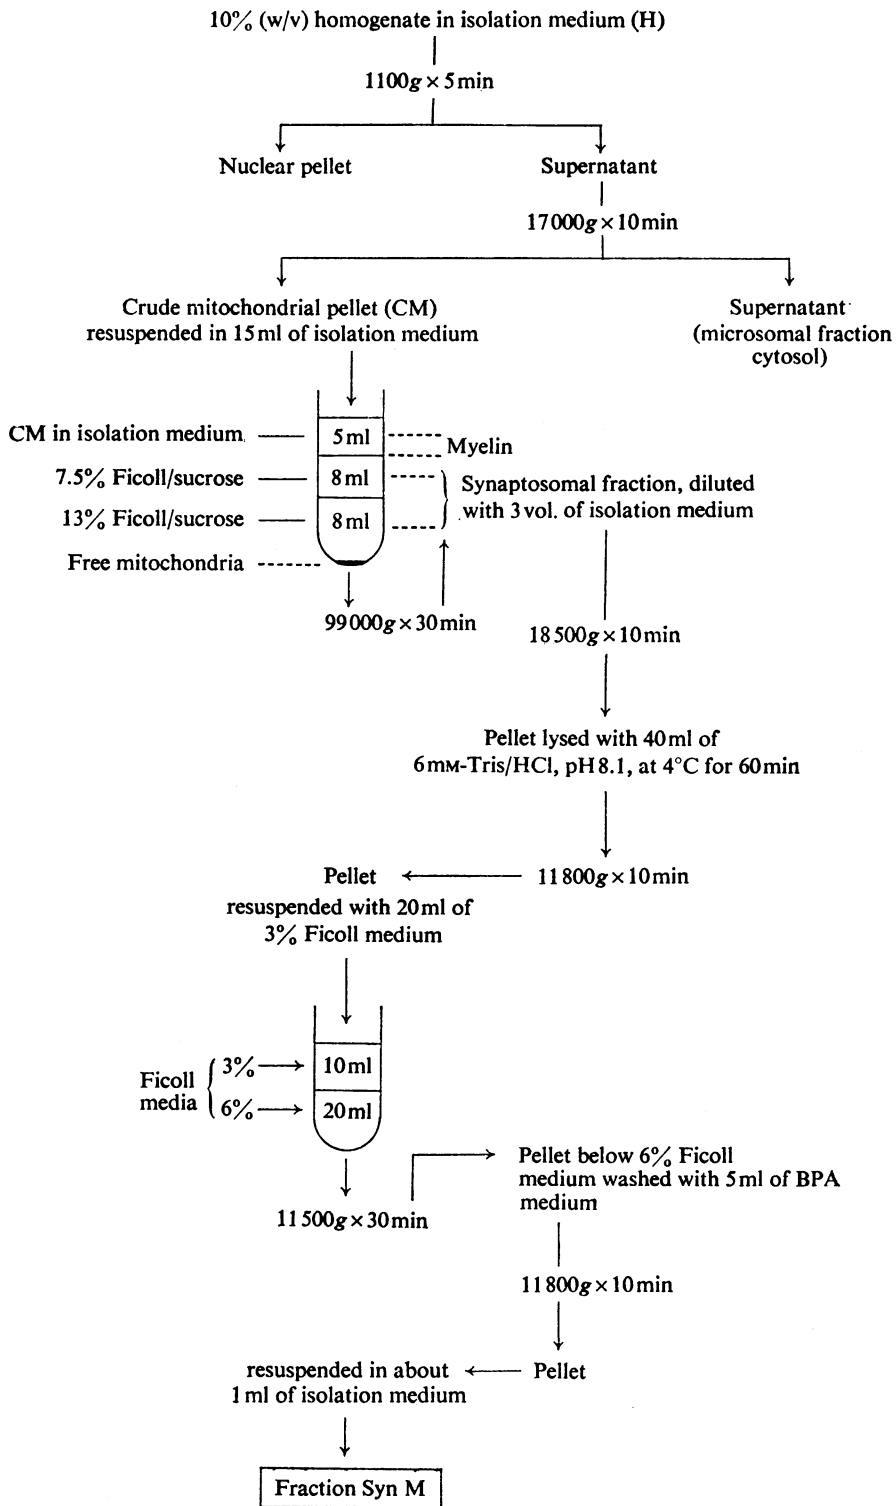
10% (w/v) homogenate in isolation medium (H)

$1100g \times 5$ min

Nuclear pellet

Supernatant

$17000g \times 10$ min

Crude mitochondrial pellet (CM) resuspended in 15 ml of isolation medium

Supernatant (microsomal fraction cytosol)

CM in isolation medium

5 ml

Myelin

7.5% Ficoll/sucrose

8 ml

Synaptosomal fraction, diluted with 3 vol. of isolation medium

13% Ficoll/sucrose

8 ml

Free mitochondria

$99000g \times 30$ min

$18500g \times 10$ min

Pellet lysed with 40 ml of 6 mM-Tris/HCl, pH 8.1, at 4°C for 60 min

Pellet

$11800g \times 10$ min

resuspended with 20 ml of 3% Ficoll medium

Ficoll media

3%

10 ml

6%

20 ml

$11500g \times 30$ min

Pellet below 6% Ficoll medium washed with 5 ml of BPA medium

$11800g \times 10$ min

resuspended in about 1 ml of isolation medium

Pellet

Fraction Syn M